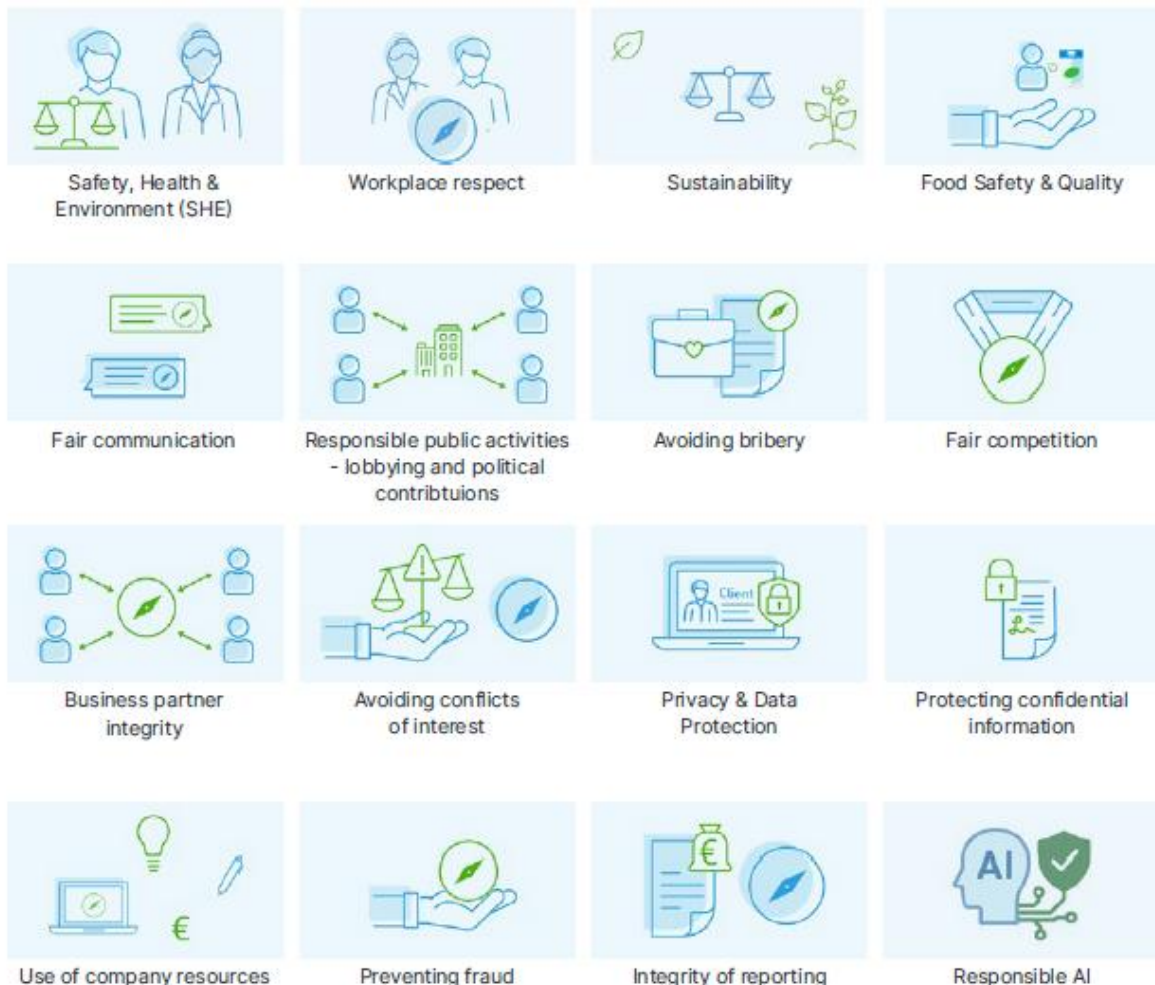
Safety, Health & Environment (SHE)

Workplace respect

Sustainability

Food Safety & Quality

Fair communication

Responsible public activities - lobbying and political contribtuions

Avoiding bribery

Fair competition

Business partner integrity

Avoiding conflicts of interest

Client

Privacy & Data Protection

Protecting confidential information

€

Use of company resources

Preventing fraud

€

Integrity of reporting

AI

Responsible AI